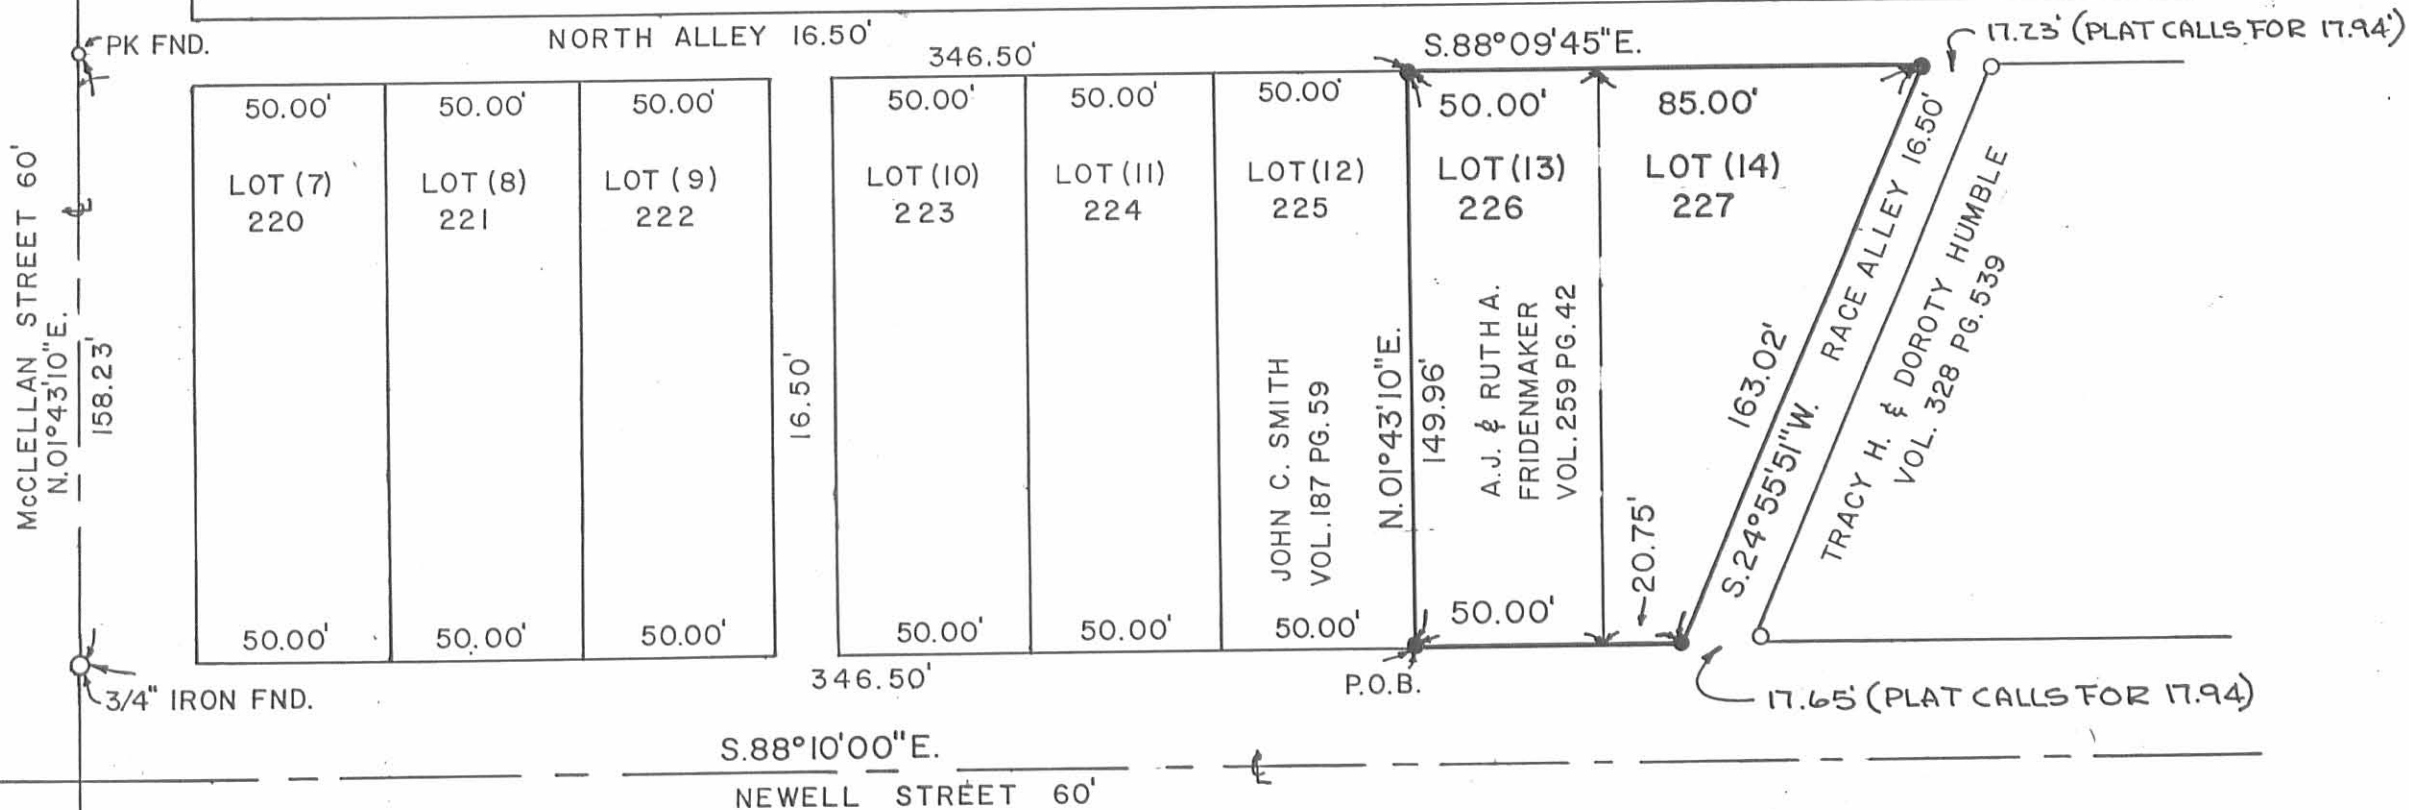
PK FND.

NORTH ALLEY 16.50'

346.50'

S.88°09'45"E.

17.23' (PLAT CALLS FOR 17.94')

McCLELLAN STREET 60'

N.01°43'10"E.

158.23'

50.00'
LOT (7)
220
50.00'

50.00'
LOT (8)
221
50.00'

50.00'
LOT (9)
222
50.00'

16.50'

50.00'
LOT (10)
223
50.00'

50.00'
LOT (11)
224
50.00'

50.00'
LOT (12)
225
JOHN C. SMITH
VOL. 187 PG. 59
50.00'

N.01°43'10"E.
149.96'

50.00'
LOT (13)
226
A.J. & RUTH A.
FRIDENMAKER
VOL. 259 PG. 42
50.00'

85.00'
LOT (14)
227
20.75'

163.02'
S.24°55'51"W.

RACE ALLEY 16.50'

TRACY H. & DOROTY HUMBLE
VOL. 328 PG. 539

3/4" IRON FND.

346.50'

P.O.B.

17.65' (PLAT CALLS FOR 17.94)

S.88°10'00"E.

NEWELL STREET 60'